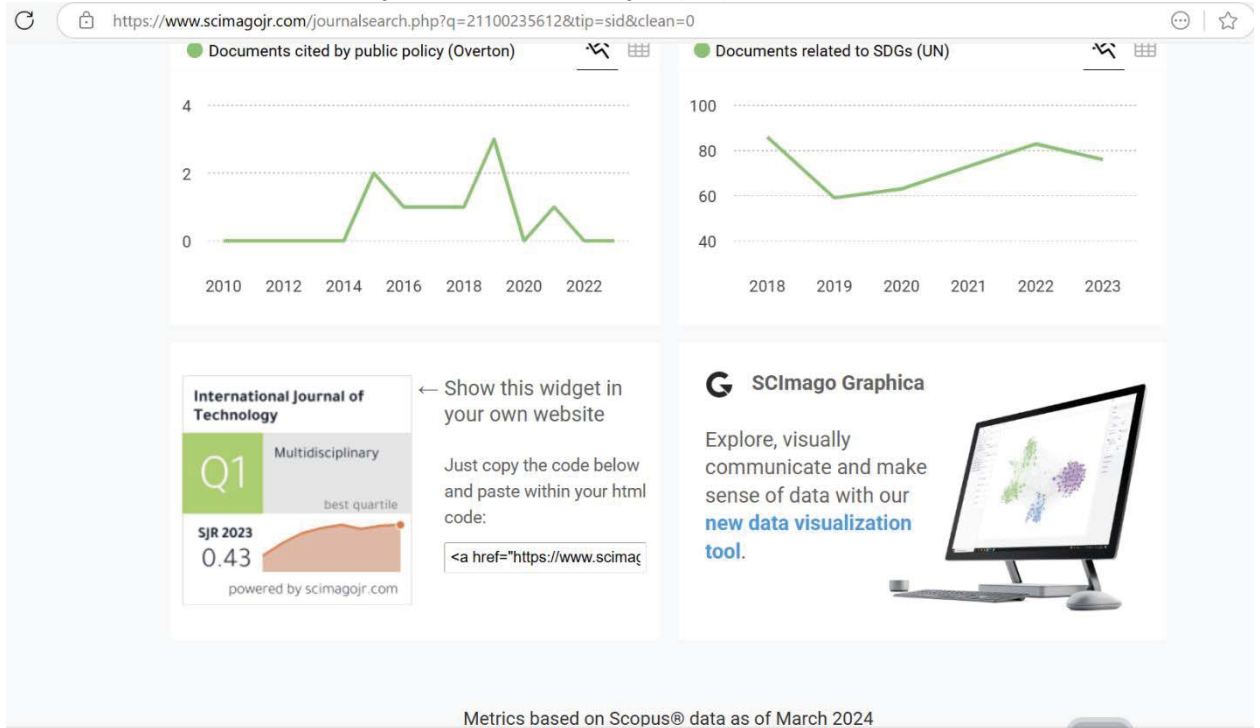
https://www.scimagojr.com/journalsearch.php?q=21100235612&tip=sid&clean=0

Documents cited by public policy (Overton)

4
2
0
2010 2012 2014 2016 2018 2020 2022

Documents related to SDGs (UN)

100
80
60
40
2018 2019 2020 2021 2022 2023

International Journal of Technology
Q1
Multidisciplinary
best quartile
SJR 2023
0.43
powered by scimagojr.com

← Show this widget in your own website

Just copy the code below and paste within your html code:

<a href="https://www.scimag

SCImago Graphica

Explore, visually communicate and make sense of data with our new data visualization tool.

Metrics based on Scopus® data as of March 2024